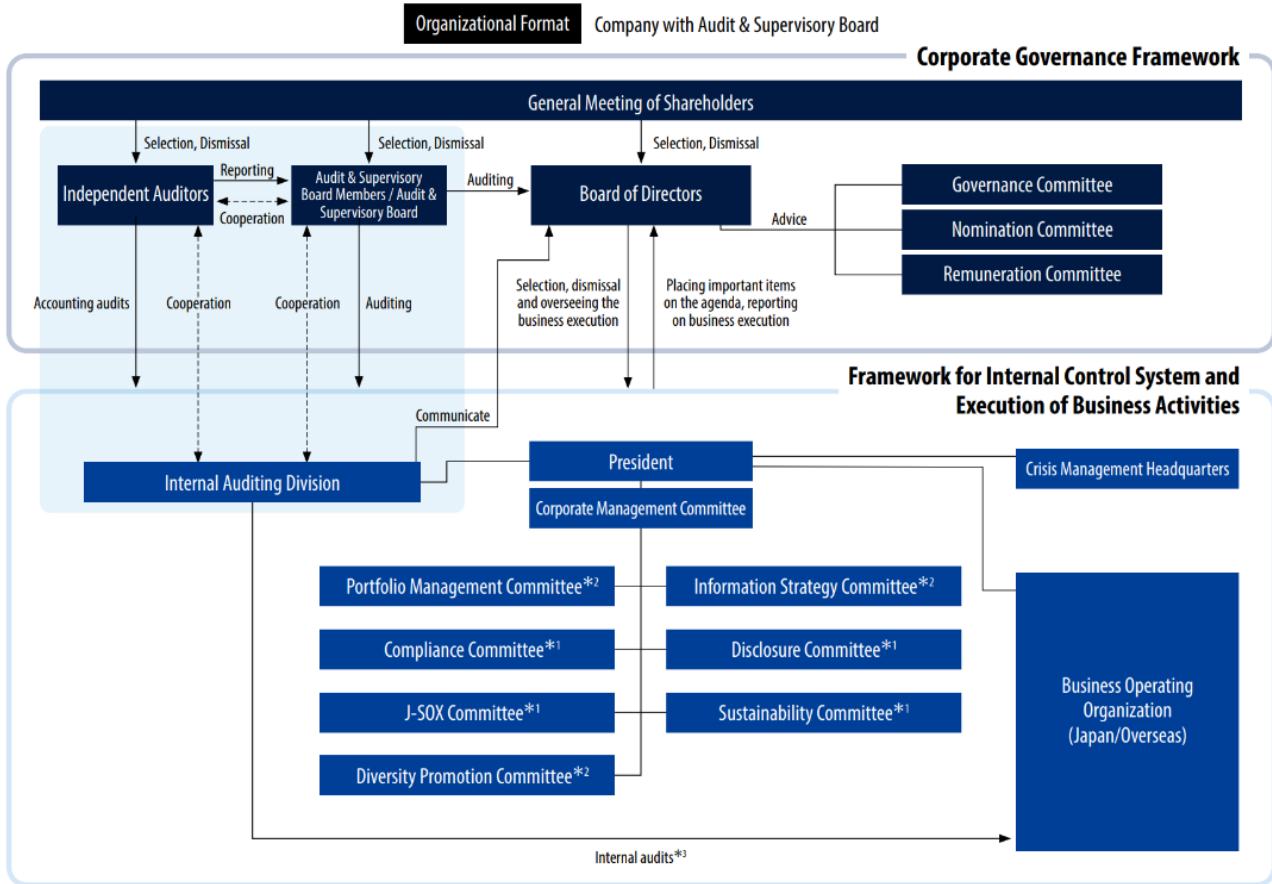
Organizational Format Company with Audit & Supervisory Board

Corporate Governance Framework

General Meeting of Shareholders

Selection, Dismissal

Selection, Dismissal

Selection, Dismissal

Independent Auditors

Reporting

Cooperation

Audit & Supervisory Board Members / Audit & Supervisory Board

Auditing

Board of Directors

Advice

Governance Committee

Nomination Committee

Remuneration Committee

Accounting audits

Cooperation

Cooperation

Auditing

Selection, dismissal and overseeing the business execution

Placing important items on the agenda, reporting on business execution

Framework for Internal Control System and Execution of Business Activities

Communicate

Internal Auditing Division

President

Corporate Management Committee

Crisis Management Headquarters

Portfolio Management Committee$^{*2}$

Information Strategy Committee$^{*2}$

Compliance Committee$^{*1}$

Disclosure Committee$^{*1}$

J-SOX Committee$^{*1}$

Sustainability Committee$^{*1}$

Diversity Promotion Committee$^{*2}$

Business Operating Organization (Japan/Overseas)

Internal audits$^{*3}$